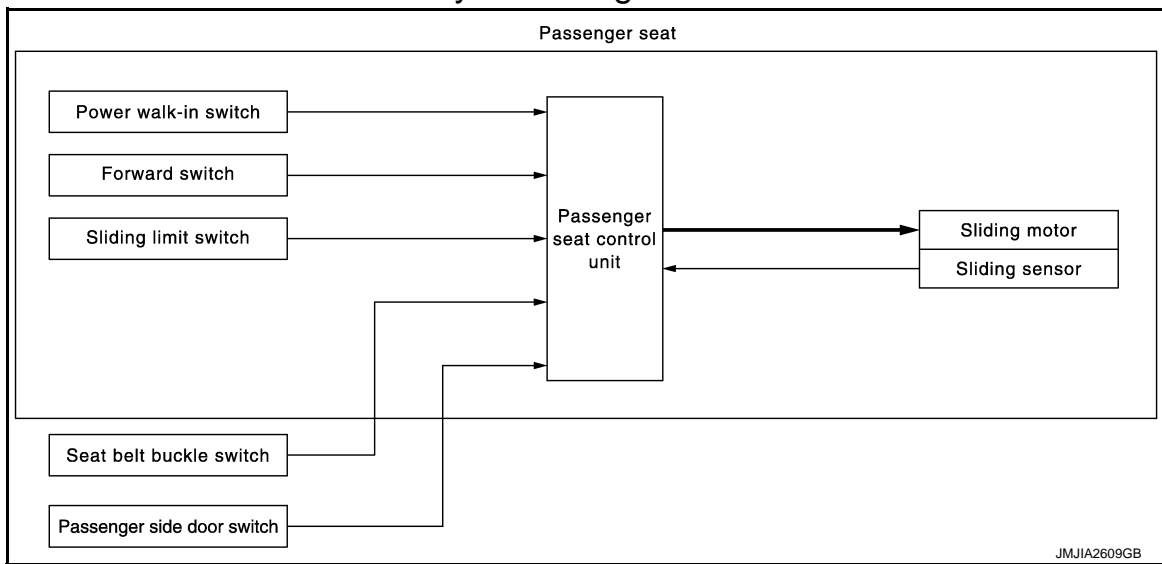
Passenger seat

Power walk-in switch

Forward switch

Sliding limit switch

Passenger seat control unit

Sliding motor

Sliding sensor

Seat belt buckle switch

Passenger side door switch

JMJIA2609GB